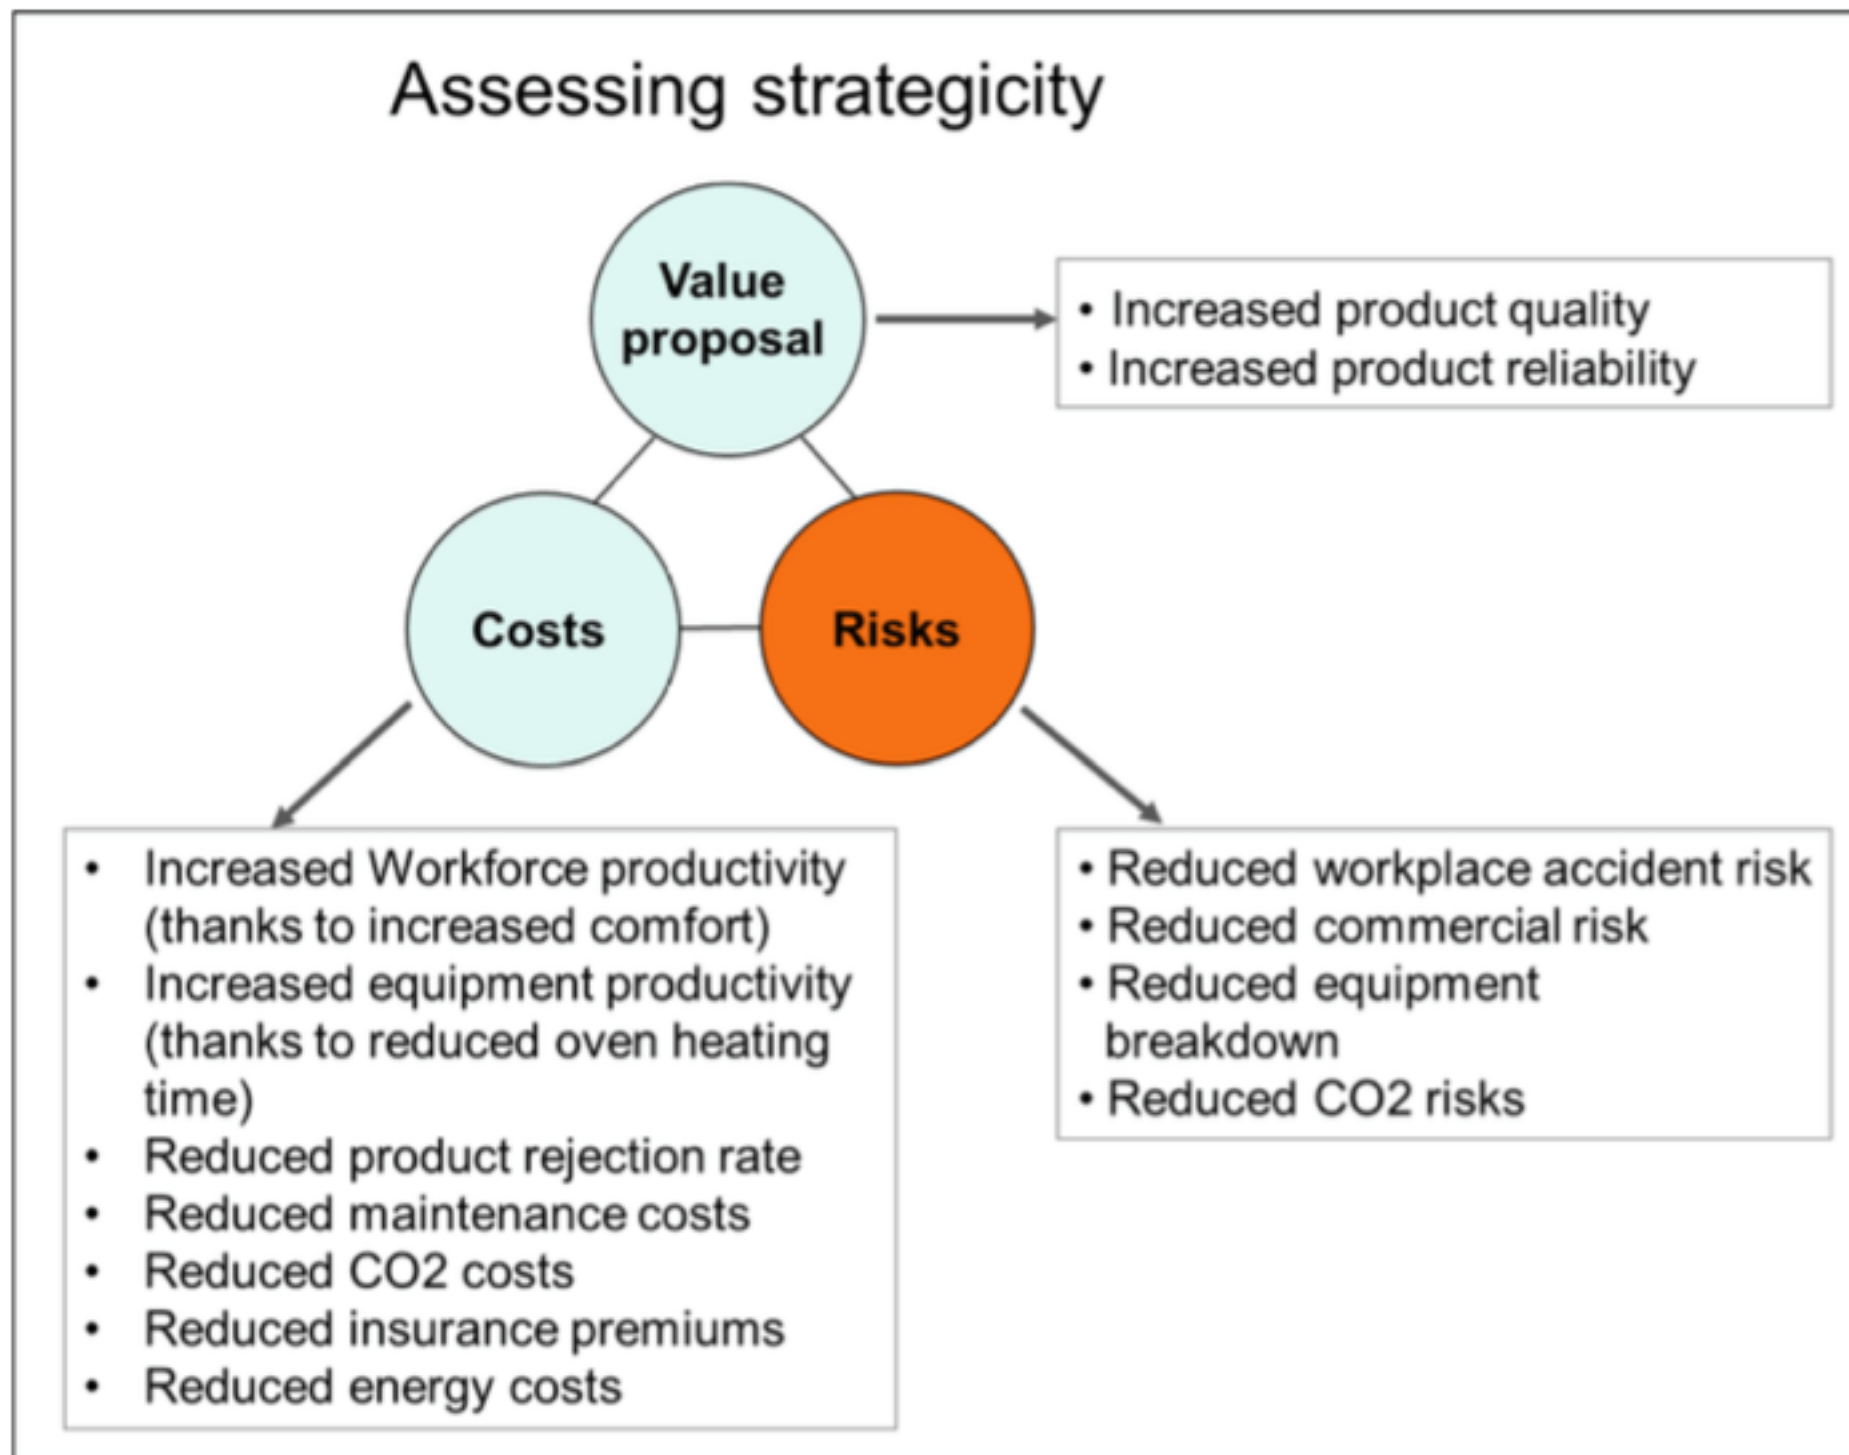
Assessing strategicity

Value proposal

• Increased product quality
• Increased product reliability

Costs

Risks

• Increased Workforce productivity (thanks to increased comfort)
• Increased equipment productivity (thanks to reduced oven heating time)
• Reduced product rejection rate
• Reduced maintenance costs
• Reduced CO2 costs
• Reduced insurance premiums
• Reduced energy costs

• Reduced workplace accident risk
• Reduced commercial risk
• Reduced equipment breakdown
• Reduced CO2 risks